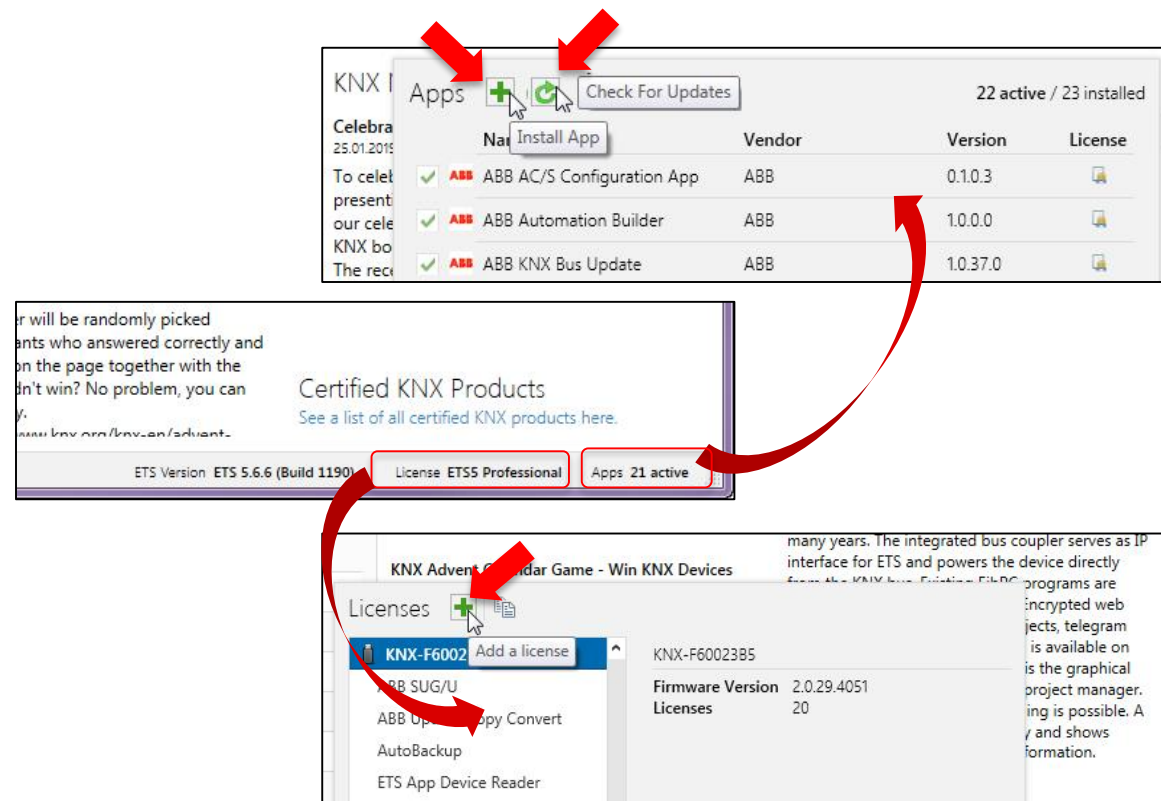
KNX I

Celebra
25.01.2019

To celeb
present
our cele
KNX bo
The rec

Apps

Check For Updates

22 active / 23 installed

Install App

| | Name | Vendor | Version | License |
|---|---|---|---|---|
| ✓ | ABB AC/S Configuration App | ABB | 0.1.0.3 | |
| ✓ | ABB Automation Builder | ABB | 1.0.0.0 | |
| ✓ | ABB KNX Bus Update | ABB | 1.0.37.0 | |

r will be randomly picked
ants who answered correctly and
n the page together with the
dn't win? No problem, you can
y.
www.knx.org/knx-en/advent-

Certified KNX Products
See a list of all certified KNX products here.

ETS Version ETS 5.6.6 (Build 1190)
License ETS5 Professional
Apps 21 active

many years. The integrated bus coupler serves as IP interface for ETS and powers the device directly from the KNX bus. Existing FibPC programs are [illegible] Encrypted web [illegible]jects, telegram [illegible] is available on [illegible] is the graphical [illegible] project manager. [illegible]ing is possible. A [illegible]y and shows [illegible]formation.

KNX Advent C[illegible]dar Game - Win KNX Devices

Licenses

Add a license

KNX-F6002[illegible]
ABB SUG/U
ABB Up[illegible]py Convert
AutoBackup
ETS App Device Reader

KNX-F60023B5

Firmware Version 2.0.29.4051
Licenses 20